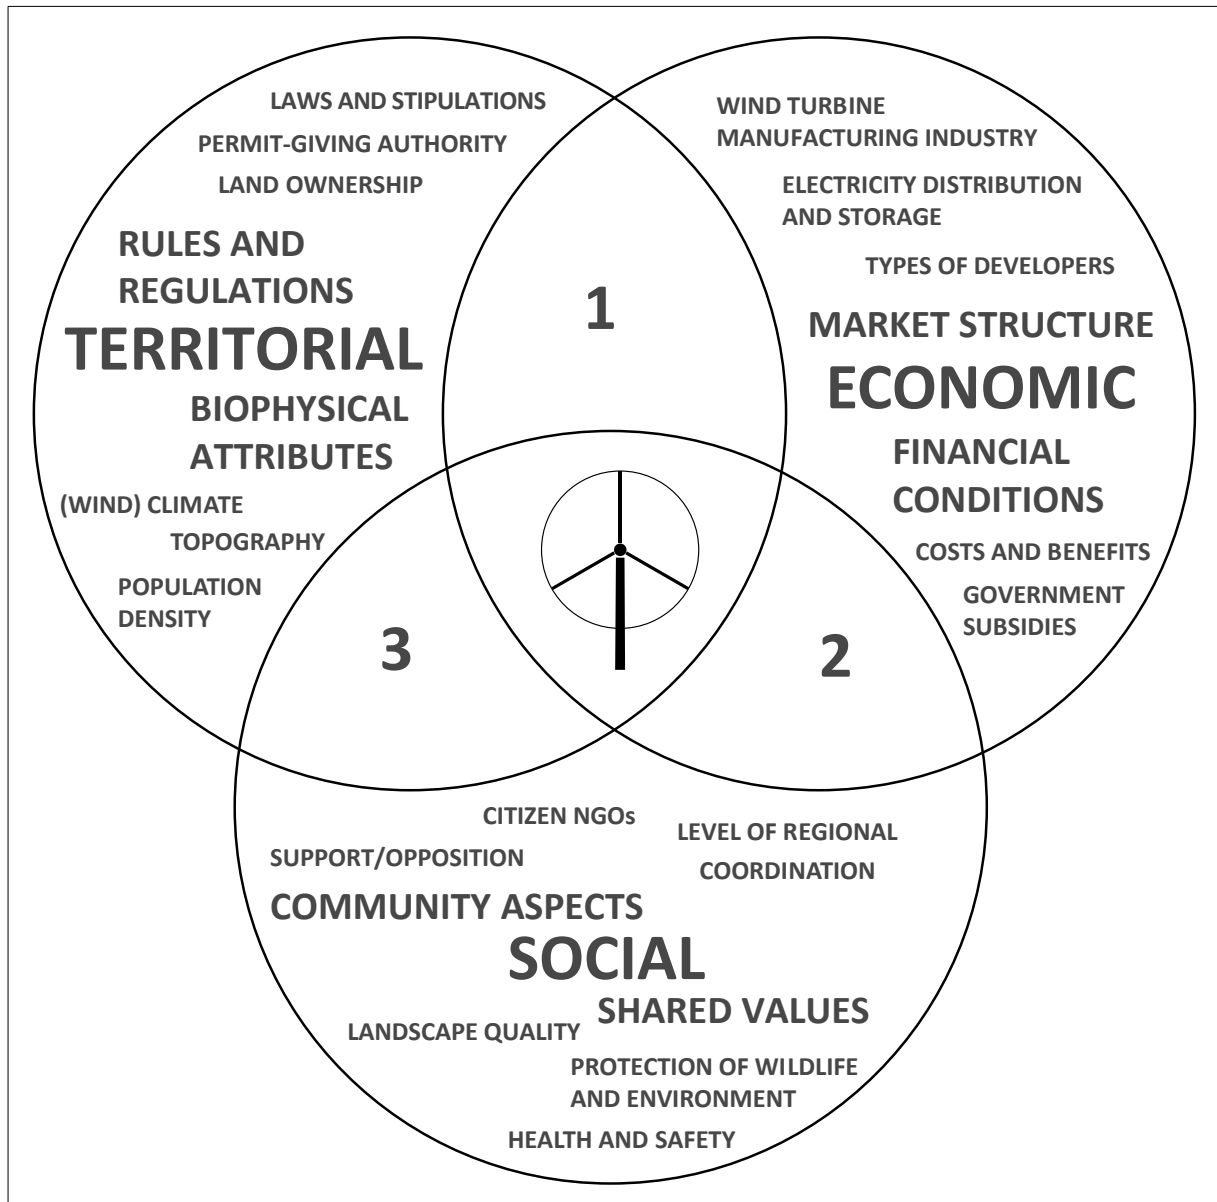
LAWS AND STIPULATIONS
PERMIT-GIVING AUTHORITY
LAND OWNERSHIP
RULES AND REGULATIONS
TERRITORIAL
BIOPHYSICAL ATTRIBUTES
(WIND) CLIMATE
TOPOGRAPHY
POPULATION DENSITY

WIND TURBINE MANUFACTURING INDUSTRY
ELECTRICITY DISTRIBUTION AND STORAGE
TYPES OF DEVELOPERS
MARKET STRUCTURE
ECONOMIC
FINANCIAL CONDITIONS
COSTS AND BENEFITS
GOVERNMENT SUBSIDIES

1

3

2

CITIZEN NGOs
LEVEL OF REGIONAL COORDINATION
SUPPORT/OPPOSITION
COMMUNITY ASPECTS
SOCIAL
SHARED VALUES
LANDSCAPE QUALITY
PROTECTION OF WILDLIFE AND ENVIRONMENT
HEALTH AND SAFETY